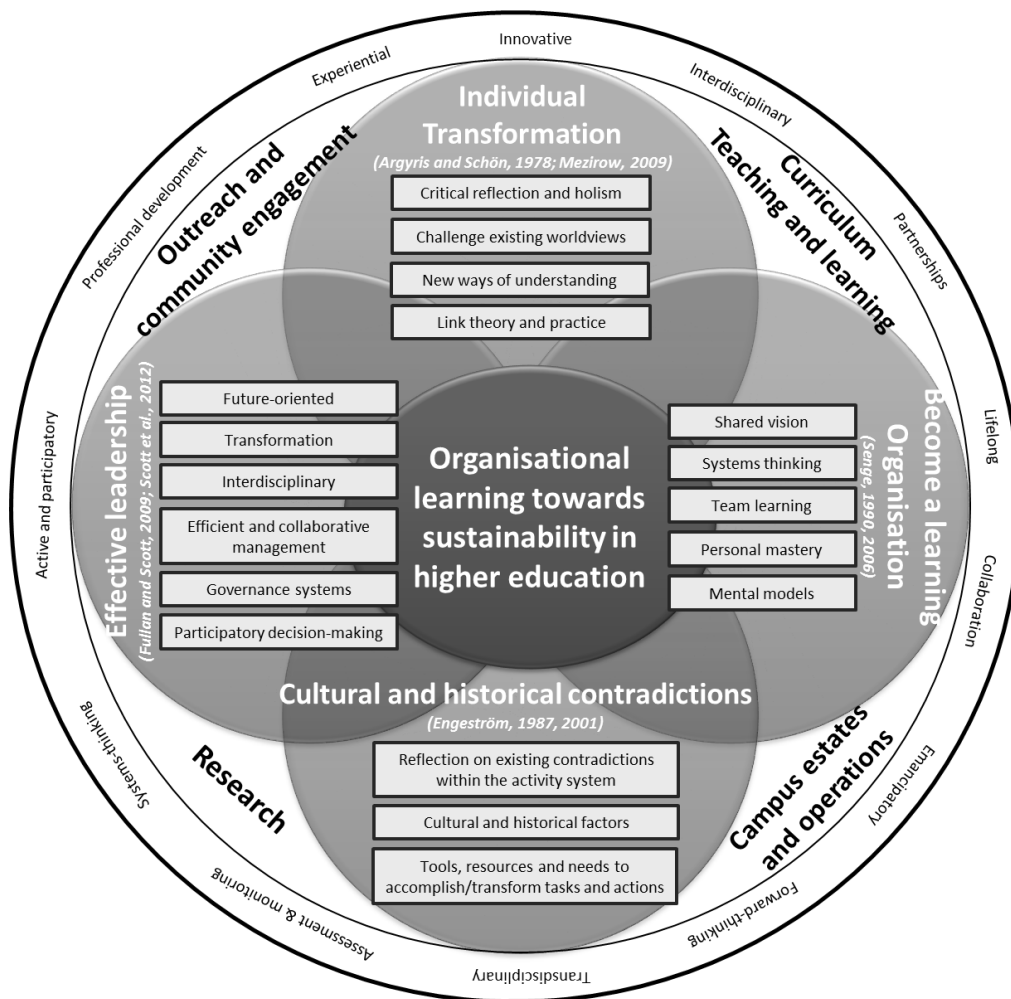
Innovative

Interdisciplinary

Partnerships

Lifelong

Collaboration

Emancipatory

Forward-thinking

Transdisciplinary

Assessment & monitoring

Systems-thinking

Active and participatory

Professional development

Experiential

Outreach and community engagement

Curriculum Teaching and learning

Research

Campus estates and operations

Individual Transformation
(Argyris and Schön, 1978; Mezirow, 2009)

Critical reflection and holism

Challenge existing worldviews

New ways of understanding

Link theory and practice

Effective leadership
(Fullan and Scott, 2009; Scott et al., 2012)

Future-oriented

Transformation

Interdisciplinary

Efficient and collaborative management

Governance systems

Participatory decision-making

Organisational learning towards sustainability in higher education

Become a learning Organisation
(Senge, 1990, 2006)

Shared vision

Systems thinking

Team learning

Personal mastery

Mental models

Cultural and historical contradictions
(Engeström, 1987, 2001)

Reflection on existing contradictions within the activity system

Cultural and historical factors

Tools, resources and needs to accomplish/transform tasks and actions